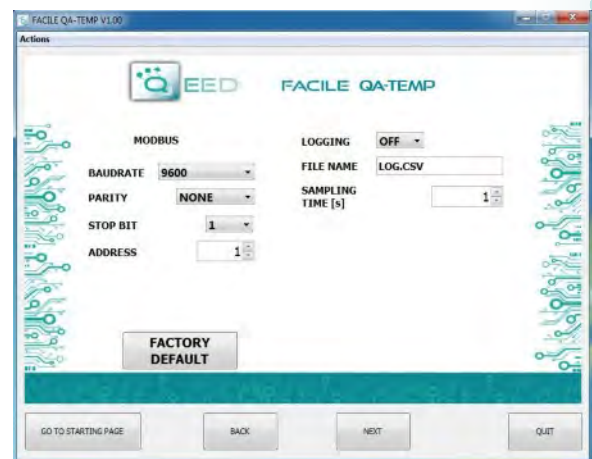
FACILE QA-TEMP V1.00
Actions

QEED FACILE QA-TEMP

MODBUS

BAUDRATE 9600
PARITY NONE
STOP BIT 1
ADDRESS 1

LOGGING OFF
FILE NAME LOG.CSV
SAMPLING TIME [s] 1

FACTORY DEFAULT

GO TO STARTING PAGE
BACK
NEXT
QUIT